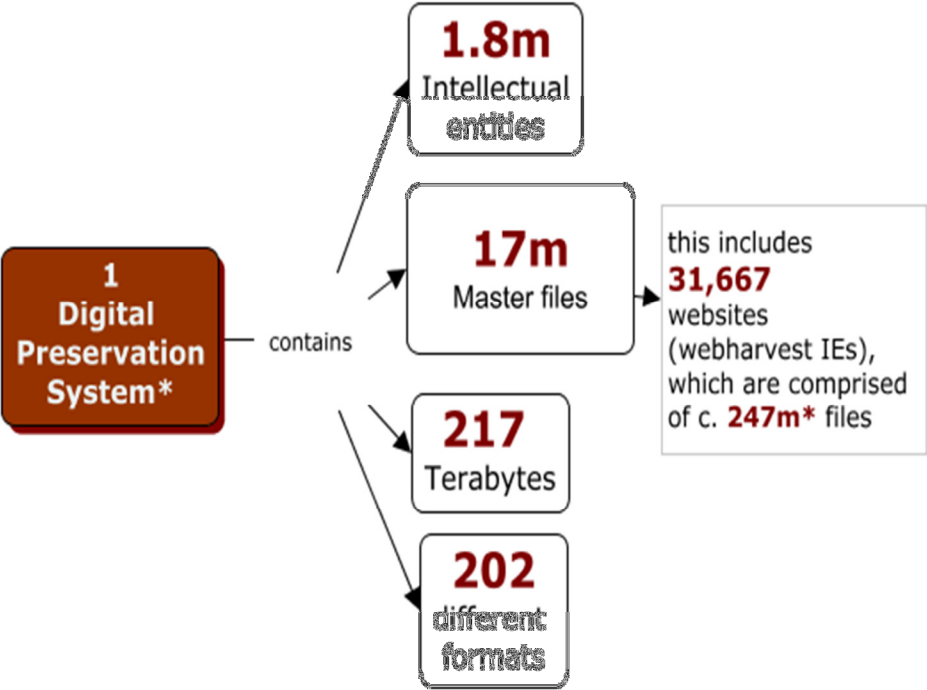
1
Digital
Preservation
System*

contains

1.8m
Intellectual
entities

17m
Master files

this includes
31,667
websites
(webharvest IEs),
which are comprised
of c. 247m* files

217
Terabytes

202
different
formats